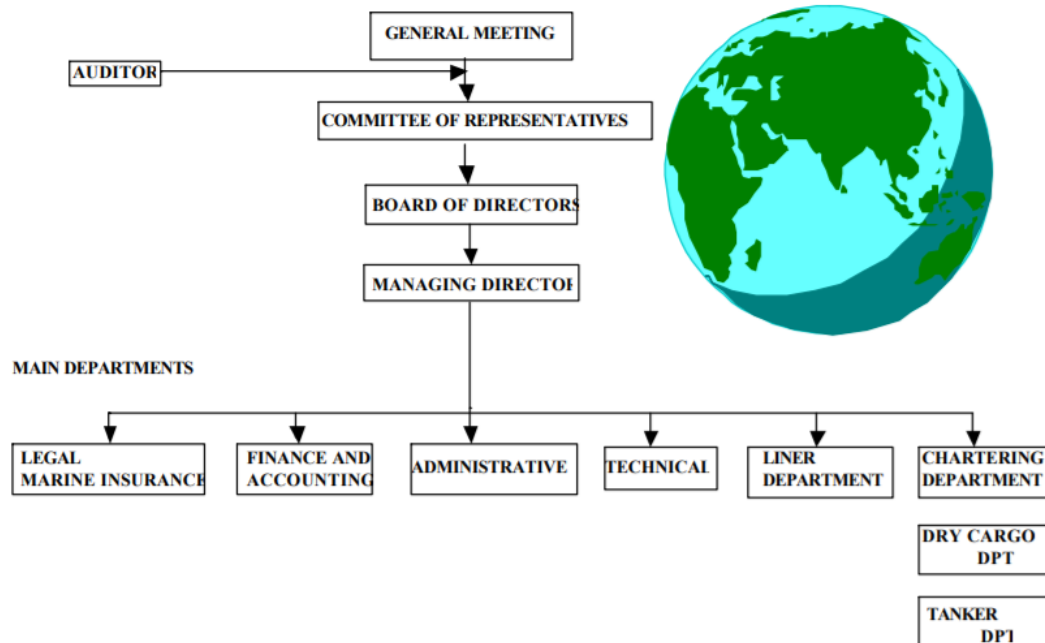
GENERAL MEETING

AUDITOR

COMMITTEE OF REPRESENTATIVES

BOARD OF DIRECTORS

MANAGING DIRECTOR

MAIN DEPARTMENTS

LEGAL MARINE INSURANCE

FINANCE AND ACCOUNTING

ADMINISTRATIVE

TECHNICAL

LINER DEPARTMENT

CHARTERING DEPARTMENT

DRY CARGO DPT

TANKER DPT